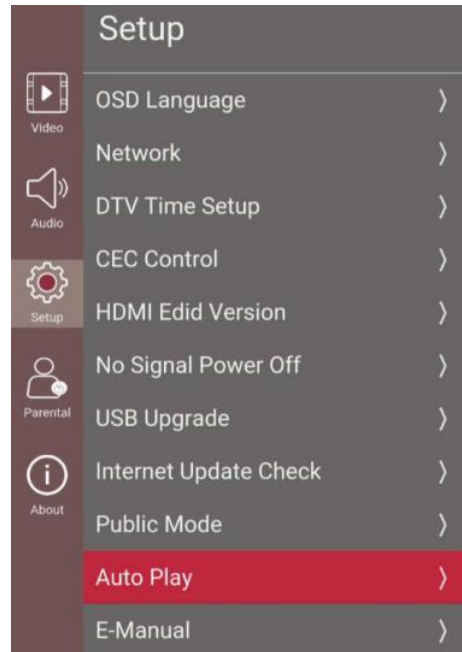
Setup

Video
Audio
Setup
Parental
About

OSD Language 〉
Network 〉
DTV Time Setup 〉
CEC Control 〉
HDMI Edid Version 〉
No Signal Power Off 〉
USB Upgrade 〉
Internet Update Check 〉
Public Mode 〉
Auto Play 〉
E-Manual 〉